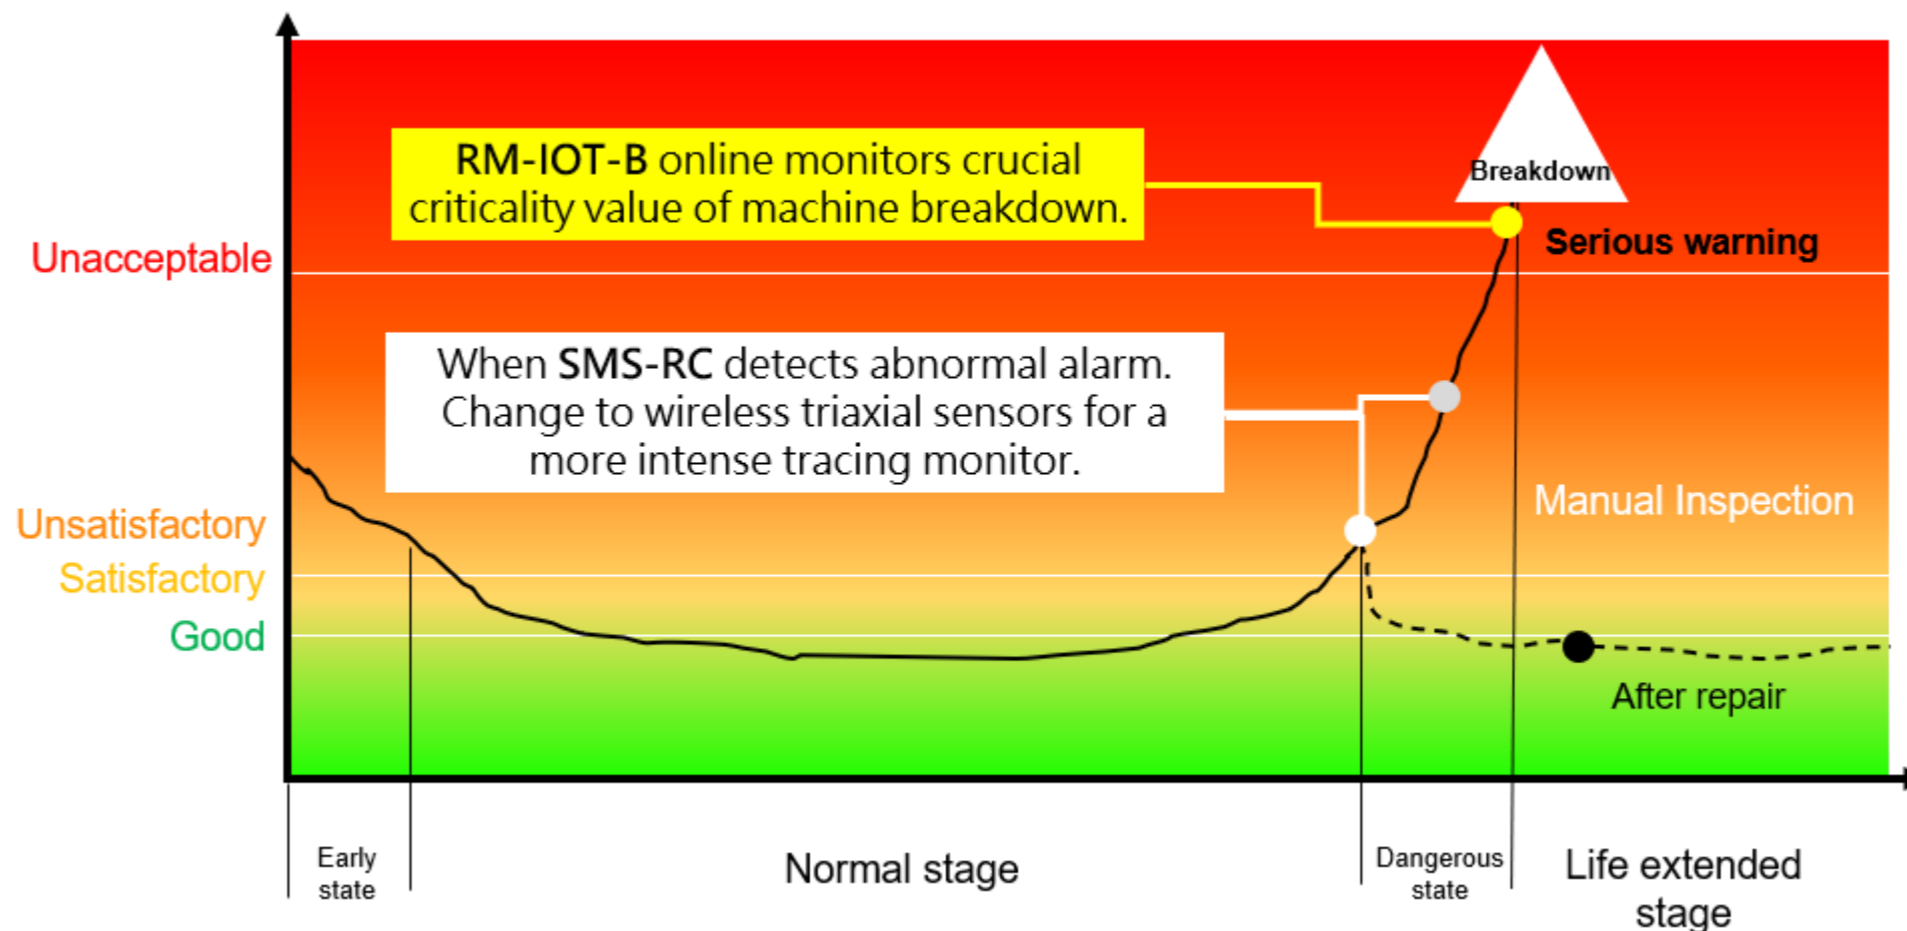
RM-IOT-B online monitors crucial criticality value of machine breakdown.

Breakdown

Serious warning

Unacceptable

When SMS-RC detects abnormal alarm. Change to wireless triaxial sensors for a more intense tracing monitor.

Manual Inspection

Unsatisfactory

Satisfactory

Good

After repair

Early state

Normal stage

Dangerous state

Life extended stage